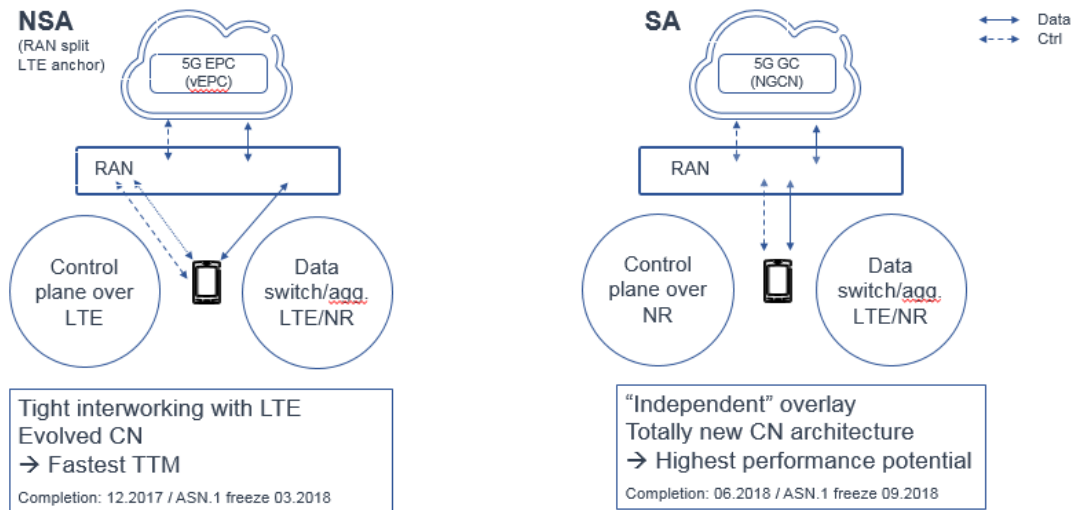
NSA
(RAN split LTE anchor)

5G EPC
(vEPC)

RAN

Control plane over LTE

Data switch/agg. LTE/NR

Tight interworking with LTE
Evolved CN
→ Fastest TTM

Completion: 12.2017 / ASN.1 freeze 03.2018

SA

Data
Ctrl

5G GC
(NGCN)

RAN

Control plane over NR

Data switch/agg. LTE/NR

“Independent” overlay
Totally new CN architecture
→ Highest performance potential

Completion: 06.2018 / ASN.1 freeze 09.2018